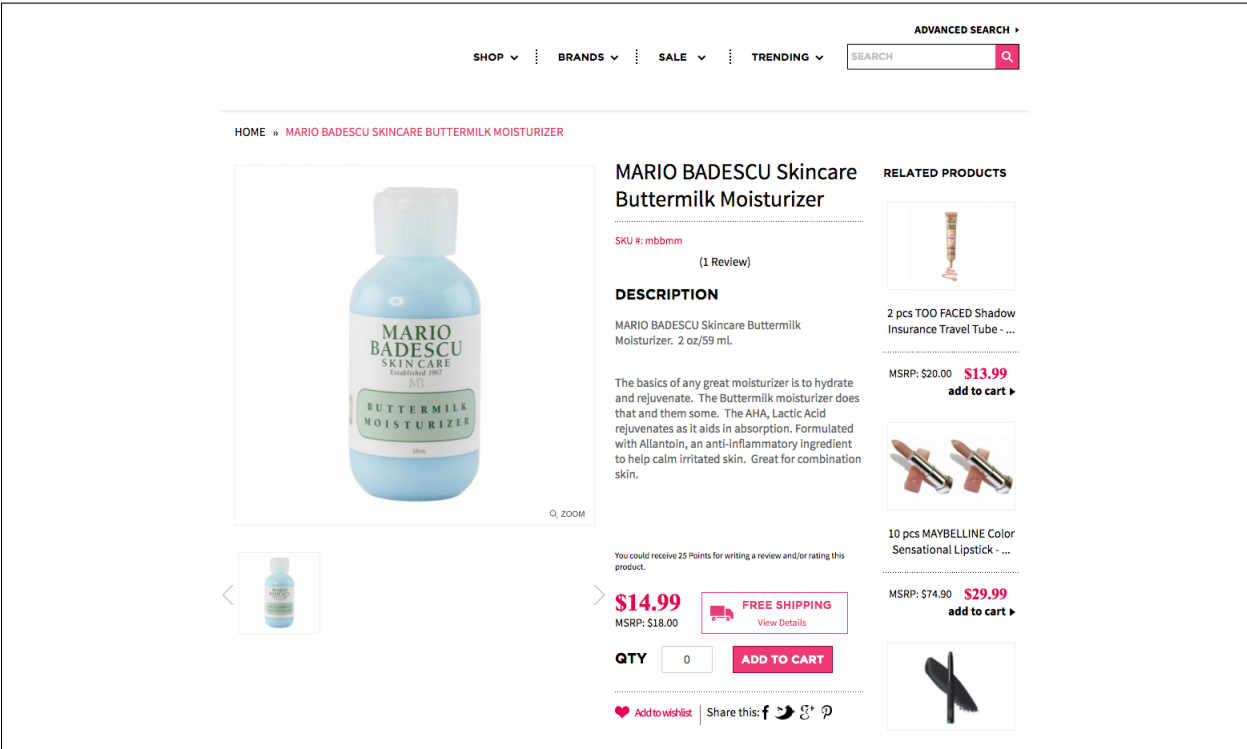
ADVANCED SEARCH

SHOP BRANDS SALE TRENDING SEARCH

HOME » MARIO BADESCU SKINCARE BUTTERMILK MOISTURIZER

MARIO BADESCU SKIN CARE Established 1967 MB BUTTERMILK MOISTURIZER 59mL

ZOOM

MARIO BADESCU Skincare Buttermilk Moisturizer

SKU #: mbbmm

(1 Review)

DESCRIPTION

MARIO BADESCU Skincare Buttermilk Moisturizer. 2 oz/59 ml.

The basics of any great moisturizer is to hydrate and rejuvenate. The Buttermilk moisturizer does that and them some. The AHA, Lactic Acid rejuvenates as it aids in absorption. Formulated with Allantoin, an anti-inflammatory ingredient to help calm irritated skin. Great for combination skin.

You could receive 25 Points for writing a review and/or rating this product.

$14.99
MSRP: $18.00

FREE SHIPPING
View Details

QTY 0 ADD TO CART

Add to wishlist | Share this:

RELATED PRODUCTS

2 pcs TOO FACED Shadow Insurance Travel Tube - ...

MSRP: $20.00 $13.99
add to cart

10 pcs MAYBELLINE Color Sensational Lipstick - ...

MSRP: $74.90 $29.99
add to cart